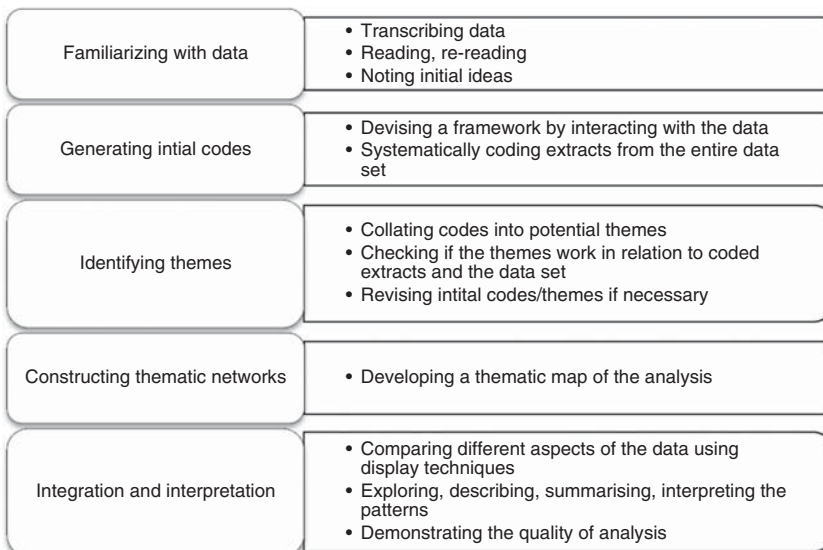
Familiarizing with data

- Transcribing data
- Reading, re-reading
- Noting initial ideas

Generating intial codes

- Devising a framework by interacting with the data
- Systematically coding extracts from the entire data set

Identifying themes

- Collating codes into potential themes
- Checking if the themes work in relation to coded extracts and the data set
- Revising intital codes/themes if necessary

Constructing thematic networks

- Developing a thematic map of the analysis

Integration and interpretation

- Comparing different aspects of the data using display techniques
- Exploring, describing, summarising, interpreting the patterns
- Demonstrating the quality of analysis